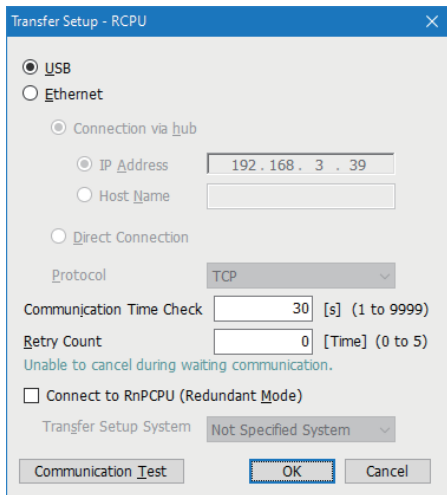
Transfer Setup - RCPU

USB
Ethernet
Connection via hub
IP Address 192 . 168 . 3 . 39
Host Name
Direct Connection
Protocol TCP
Communication Time Check 30 [s] (1 to 9999)
Retry Count 0 [Time] (0 to 5)
Unable to cancel during waiting communication.
Connect to RnPCPU (Redundant Mode)
Transfer Setup System Not Specified System
Communication Test OK Cancel